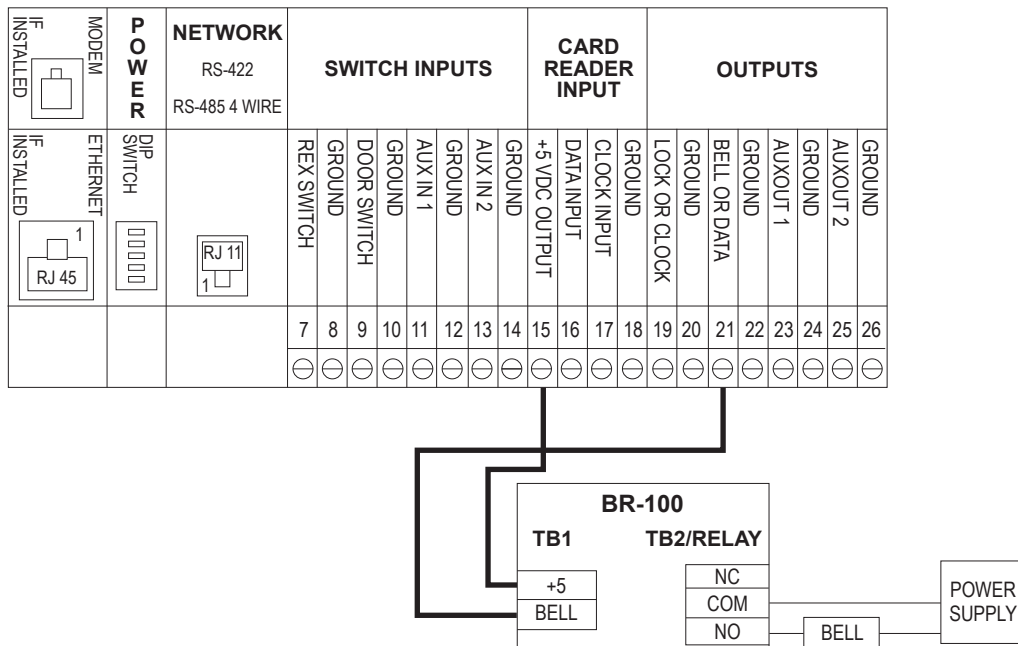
| MODEM IF INSTALLED | POWER | NETWORK RS-422 RS-485 4 WIRE | SWITCH INPUTS | | | | | | | | CARD READER INPUT | | | | OUTPUTS | | | | | | | |
|---|---|---|---|---|---|---|---|---|---|---|---|---|---|---|---|---|---|---|---|---|---|---|
| ETHERNET IF INSTALLED 1 RJ 45 | DIP SWITCH | RJ 11 1 | REX SWITCH | GROUND | DOOR SWITCH | GROUND | AUX IN 1 | GROUND | AUX IN 2 | GROUND | +5 VDC OUTPUT | DATA INPUT | CLOCK INPUT | GROUND | LOCK OR CLOCK | GROUND | BELL OR DATA | GROUND | AUXOUT 1 | GROUND | AUXOUT 2 | GROUND |
| | | | 7 | 8 | 9 | 10 | 11 | 12 | 13 | 14 | 15 | 16 | 17 | 18 | 19 | 20 | 21 | 22 | 23 | 24 | 25 | 26 |

BR-100

TB1

+5

BELL

TB2/RELAY

NC

COM

NO

BELL

POWER SUPPLY